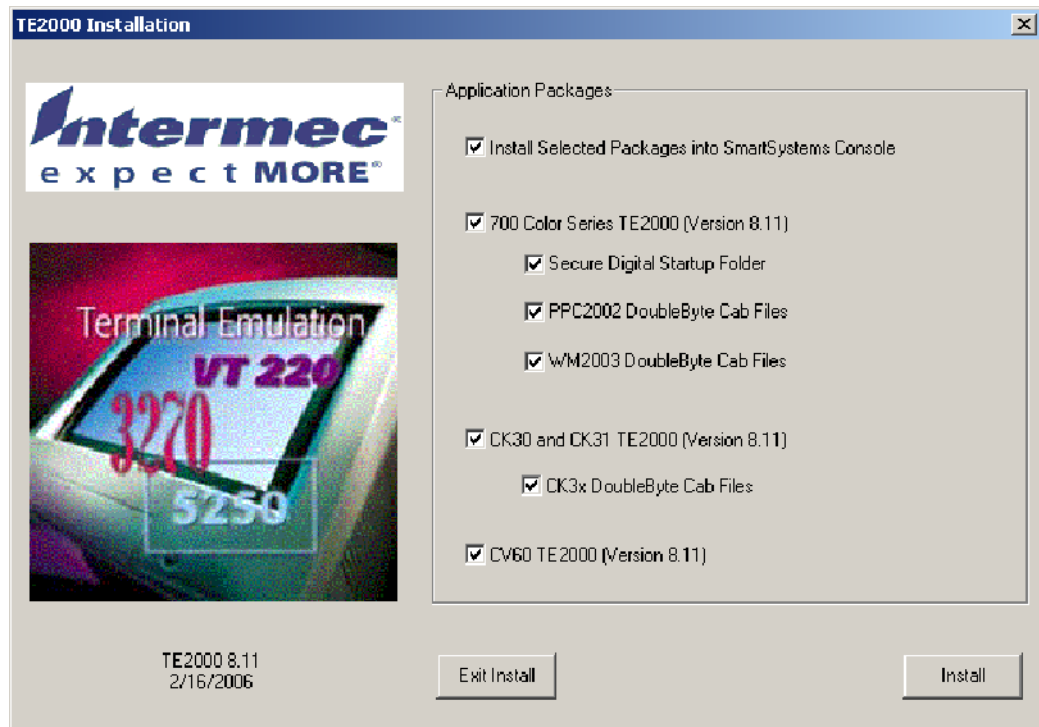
TE2000 Installation

Intermec
expect MORE

Terminal Emulation
VT 220
3270
5250

TE2000 8.11
2/16/2006

Application Packages

Install Selected Packages into SmartSystems Console

700 Color Series TE2000 (Version 8.11)

Secure Digital Startup Folder

PPC2002 DoubleByte Cab Files

WM2003 DoubleByte Cab Files

CK30 and CK31 TE2000 (Version 8.11)

CK3x DoubleByte Cab Files

CV60 TE2000 (Version 8.11)

Exit Install

Install